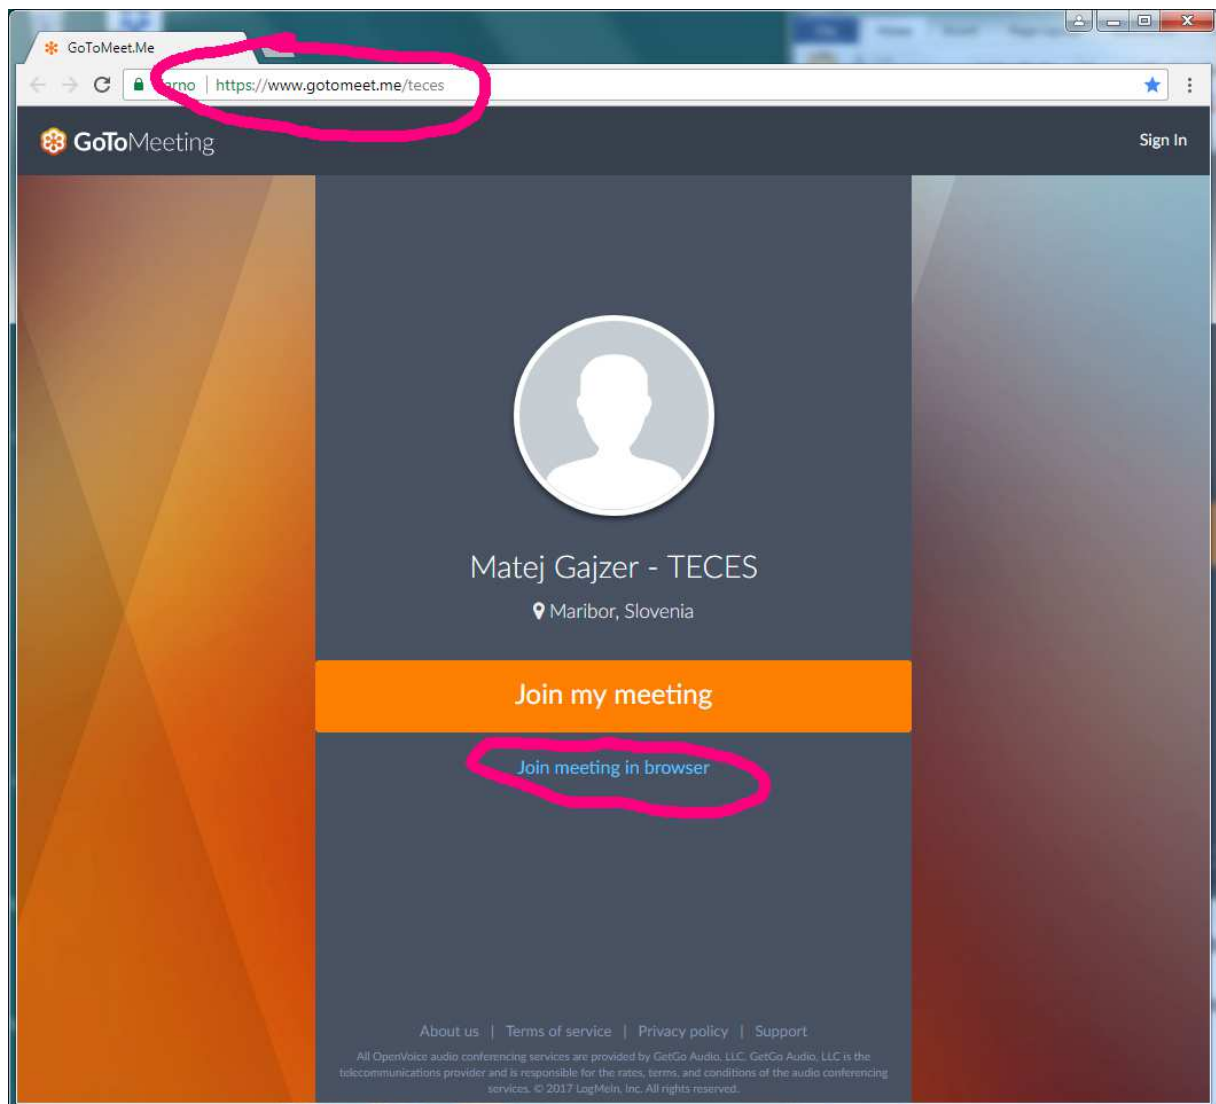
GoToMeet.Me

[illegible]rno | https://www.gotomeet.me/teces

GoToMeeting

Sign In

Matej Gajzer - TECES

Maribor, Slovenia

Join my meeting

Join meeting in browser

About us | Terms of service | Privacy policy | Support

All OpenVoice audio conferencing services are provided by GetGo Audio, LLC. GetGo Audio, LLC is the telecommunications provider and is responsible for the rates, terms, and conditions of the audio conferencing services. © 2017 LogMeIn, Inc. All rights reserved.